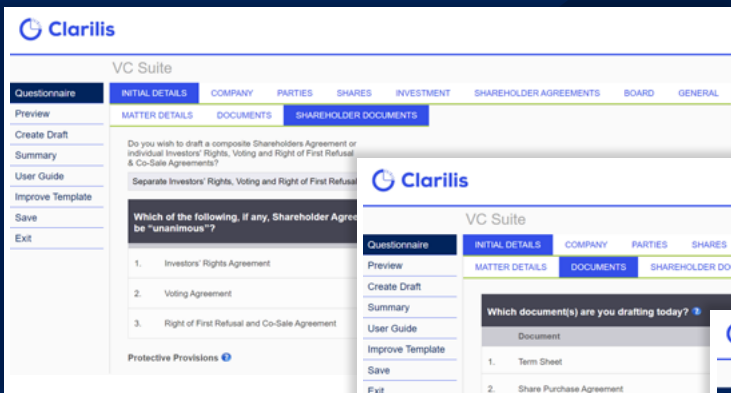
Clarilis

VC Suite

Questionnaire
Preview
Create Draft
Summary
User Guide
Improve Template
Save
Exit

INITIAL DETAILS COMPANY PARTIES SHARES INVESTMENT SHAREHOLDER AGREEMENTS BOARD GENERAL

MATTER DETAILS DOCUMENTS SHAREHOLDER DOCUMENTS

Do you wish to draft a composite Shareholders Agreement or individual Investors' Rights, Voting and Right of First Refusal & Co-Sale Agreements?

Separate Investors' Rights, Voting and Right of First Refusal

Which of the following, if any, Shareholder Agree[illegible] be "unanimous"?

1. Investors' Rights Agreement

2. Voting Agreement

3. Right of First Refusal and Co-Sale Agreement

Protective Provisions

Clarilis

VC Suite

Questionnaire
Preview
Create Draft
Summary
User Guide
Improve Template
Save
Exit

INITIAL DETAILS COMPANY PARTIES SHARES

MATTER DETAILS DOCUMENTS SHAREHOLDER DO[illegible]

Which document(s) are you drafting today?

Document

1. Term Sheet

2. Share Purchase Agreement